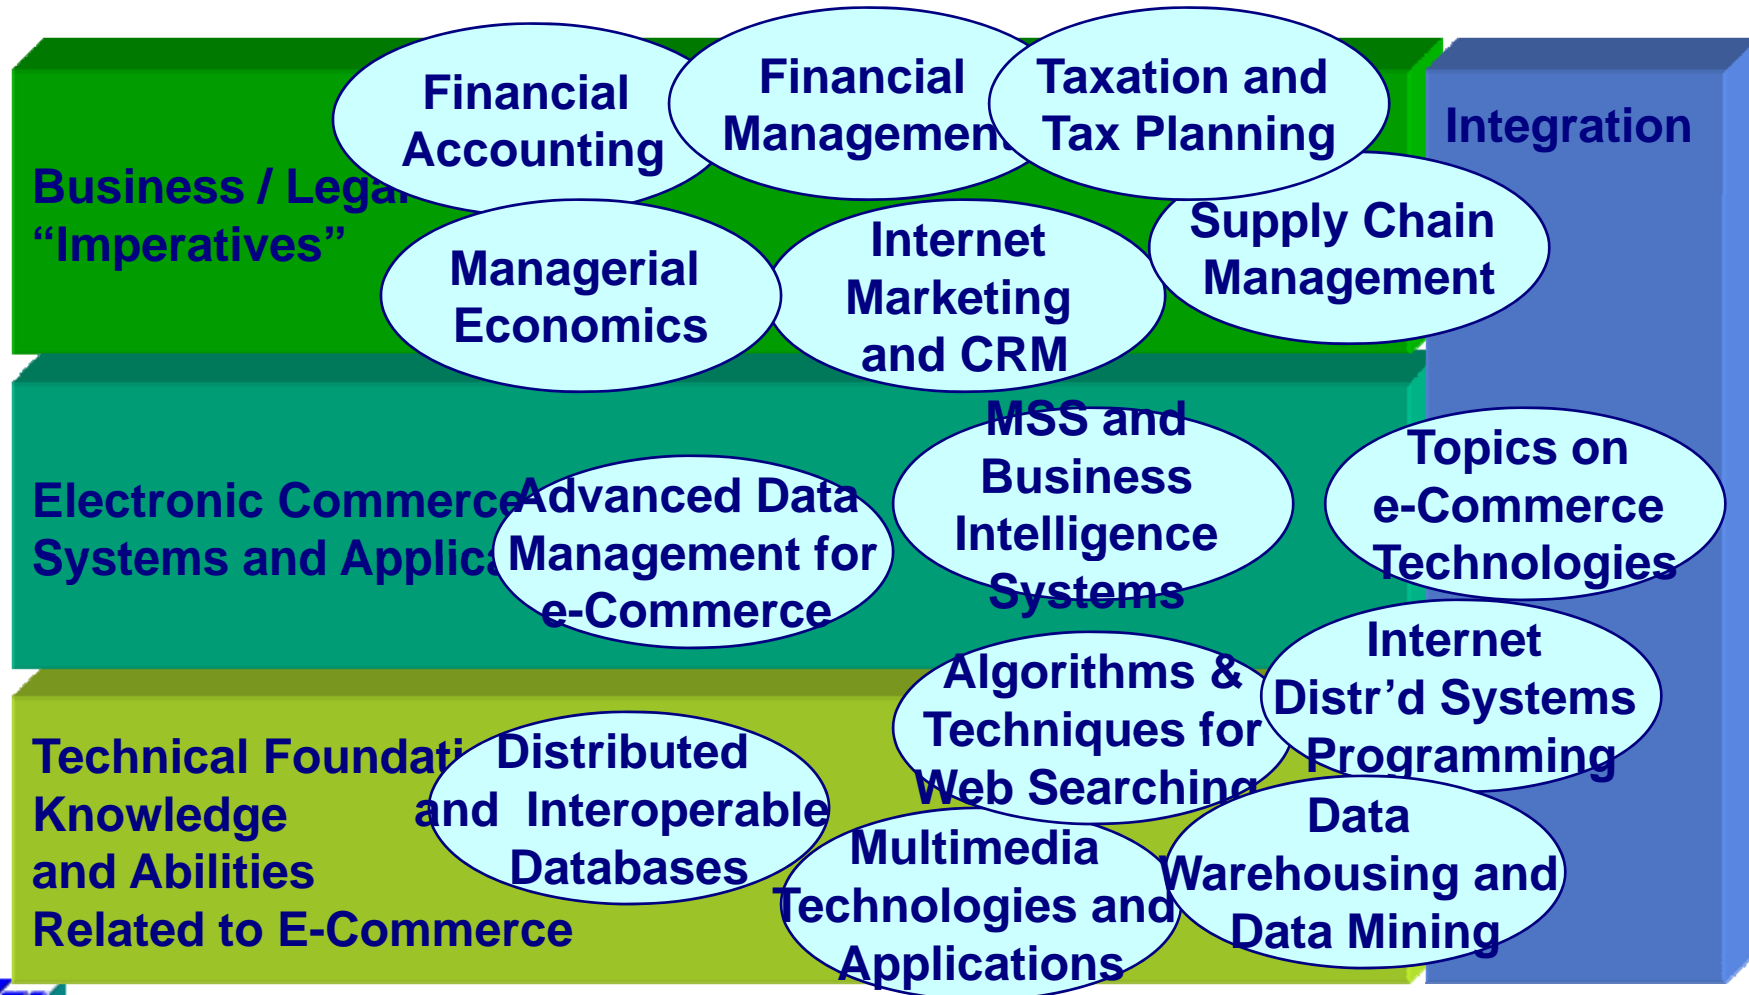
Financial Accounting

Financial Managemen

Taxation and Tax Planning

Integration

Business / Legal "Imperatives"

Managerial Economics

Internet Marketing and CRM

Supply Chain Management

Electronic Commerce Systems and Applica

Advanced Data Management for e-Commerce

MSS and Business Intelligence Systems

Topics on e-Commerce Technologies

Technical Foundati Knowledge and Abilities Related to E-Commerce

Distributed and Interoperable Databases

Algorithms & Techniques for Web Searching

Internet Distr'd Systems Programming

Multimedia Technologies and Applications

Data Warehousing and Data Mining